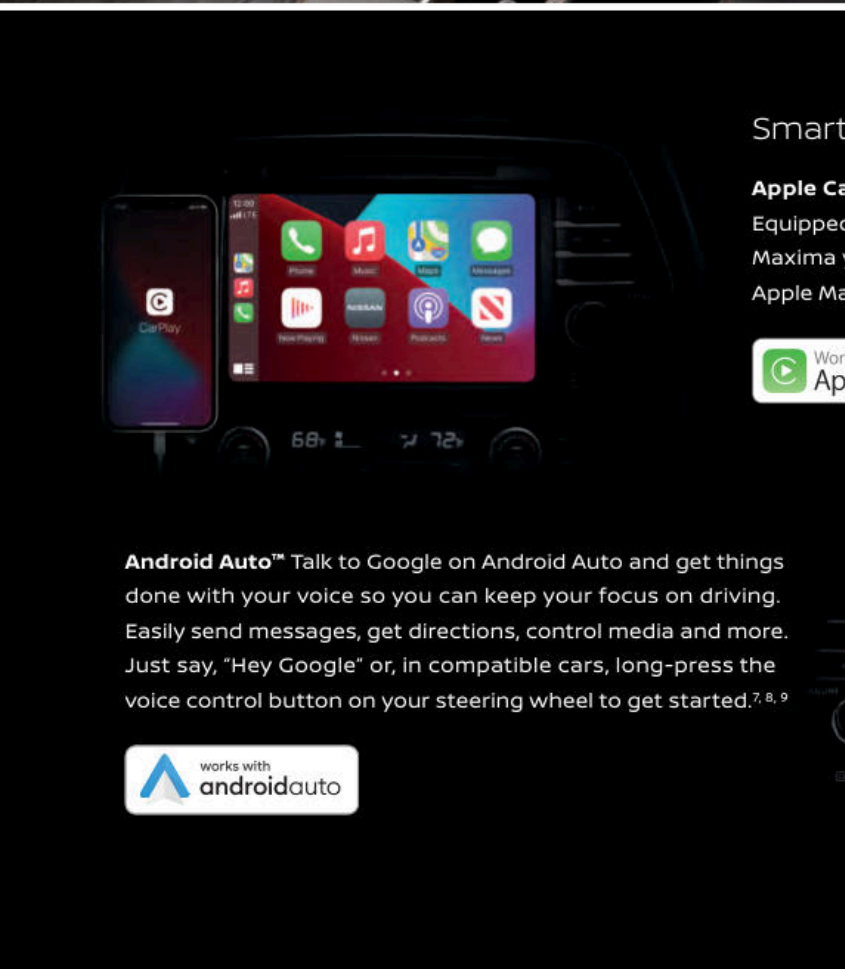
CarPlay

Phone Music Maps Messages
Now Playing Nissan Podcasts News

68 72

Smart

Apple Ca
Equipped
Maxima
Apple Ma

Wor
Ap

**Android Auto™** Talk to Google on Android Auto and get things done with your voice so you can keep your focus on driving. Easily send messages, get directions, control media and more. Just say, "Hey Google" or, in compatible cars, long-press the voice control button on your steering wheel to get started.$^{7, 8, 9}$

works with
androidauto